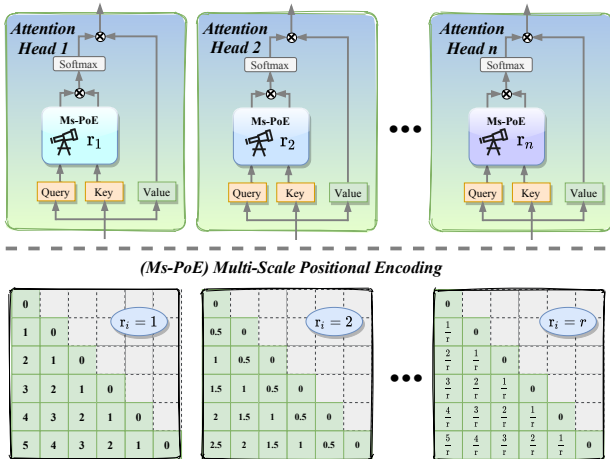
Attention Head 1

Softmax

Ms-PoE

$r_1$

Query

Key

Value

Attention Head 2

Softmax

Ms-PoE

$r_2$

Query

Key

Value

Attention Head n

Softmax

Ms-PoE

$r_n$

Query

Key

Value

(Ms-PoE) Multi-Scale Positional Encoding

$r_i = 1$

| | | | | | |
|---|---|---|---|---|---|
| 0 | | | | | |
| 1 | 0 | | | | |
| 2 | 1 | 0 | | | |
| 3 | 2 | 1 | 0 | | |
| 4 | 3 | 2 | 1 | 0 | |
| 5 | 4 | 3 | 2 | 1 | 0 |

$r_i = 2$

| | | | | | |
|---|---|---|---|---|---|
| 0 | | | | | |
| 0.5 | 0 | | | | |
| 1 | 0.5 | 0 | | | |
| 1.5 | 1 | 0.5 | 0 | | |
| 2 | 1.5 | 1 | 0.5 | 0 | |
| 2.5 | 2 | 1.5 | 1 | 0.5 | 0 |

$r_i = r$

| | | | | | |
|---|---|---|---|---|---|
| 0 | | | | | |
| $\frac{1}{r}$ | 0 | | | | |
| $\frac{2}{r}$ | $\frac{1}{r}$ | 0 | | | |
| $\frac{3}{r}$ | $\frac{2}{r}$ | $\frac{1}{r}$ | 0 | | |
| $\frac{4}{r}$ | $\frac{3}{r}$ | $\frac{2}{r}$ | $\frac{1}{r}$ | 0 | |
| $\frac{5}{r}$ | $\frac{4}{r}$ | $\frac{3}{r}$ | $\frac{2}{r}$ | $\frac{1}{r}$ | 0 |